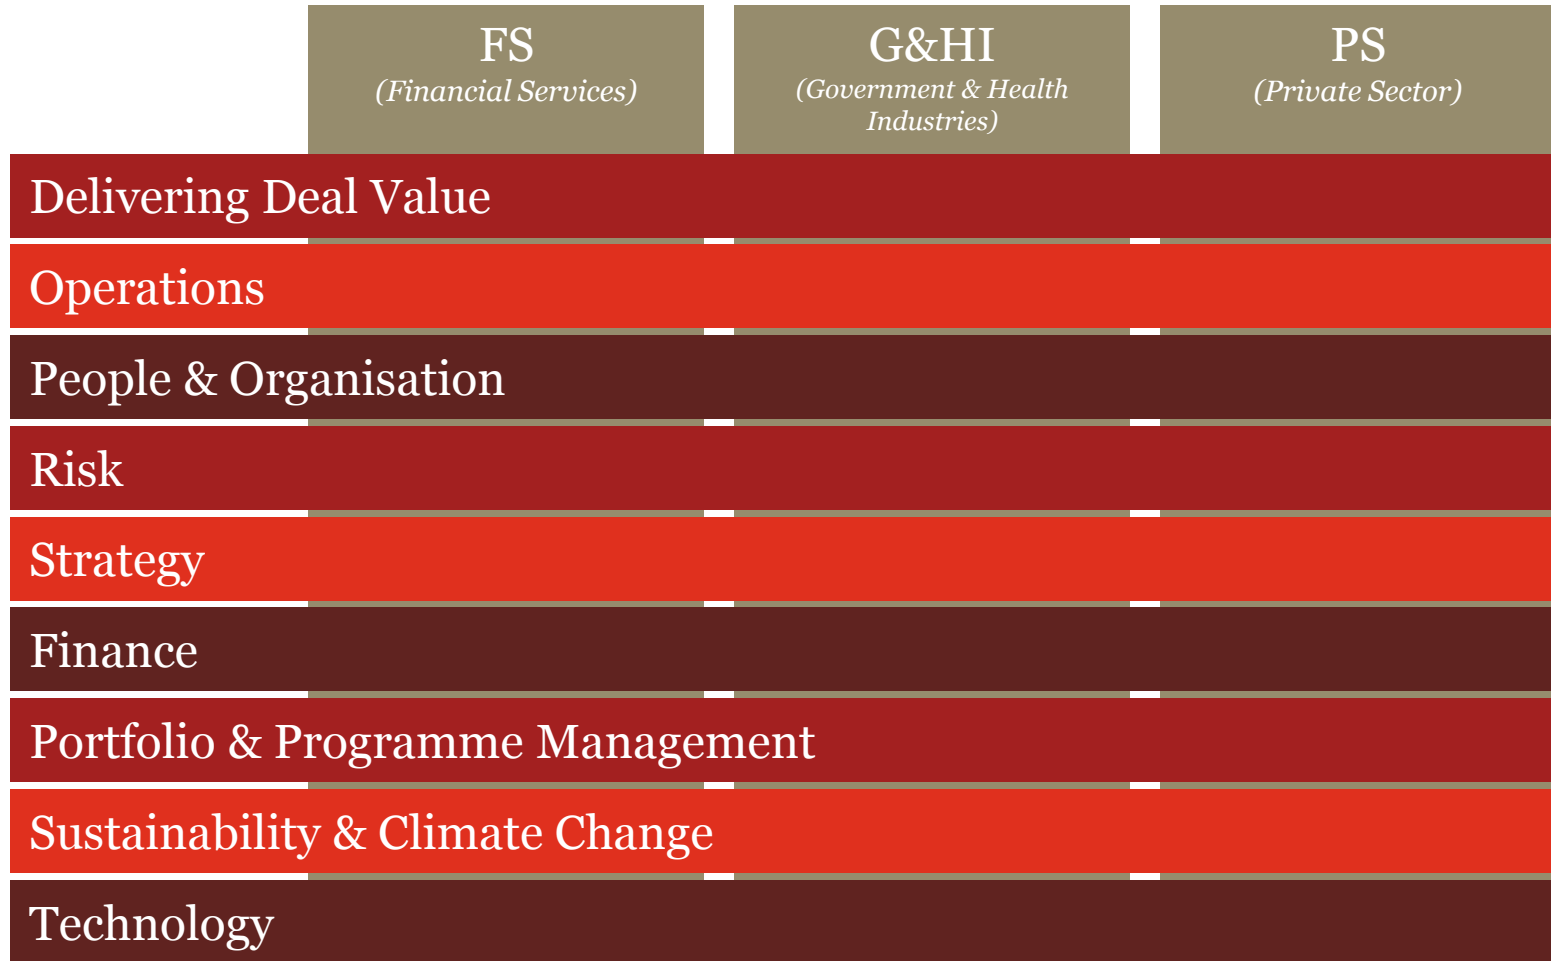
| | FS (Financial Services) | G&HI (Government & Health Industries) | PS (Private Sector) |
|---|---|---|---|
| Delivering Deal Value | | | |
| Operations | | | |
| People & Organisation | | | |
| Risk | | | |
| Strategy | | | |
| Finance | | | |
| Portfolio & Programme Management | | | |
| Sustainability & Climate Change | | | |
| Technology | | | |